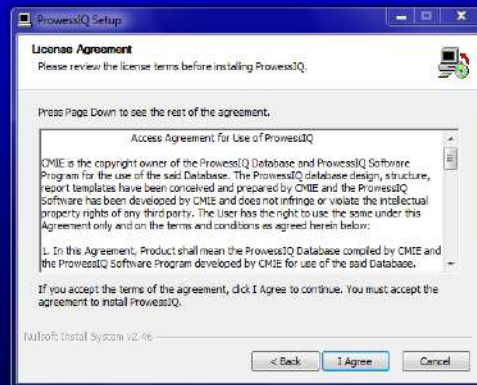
ProwessIQ Setup

License Agreement
Please review the license terms before installing ProwessIQ.

Press Page Down to see the rest of the agreement.

Access Agreement for Use of ProwessIQ

CMIE is the copyright owner of the ProwessIQ Database and ProwessIQ Software Program for the use of the said Database. The ProwessIQ database design, structure, report templates have been conceived and prepared by CMIE and the ProwessIQ Software has been developed by CMIE and does not infringe or violate the intellectual property rights of any third party. The User has the right to use the same under this Agreement only and on the terms and conditions as agreed herein below:

1. In this Agreement, Product shall mean the ProwessIQ Database compiled by CMIE and the ProwessIQ Software Program developed by CMIE for use of the said Database.

If you accept the terms of the agreement, click I Agree to continue. You must accept the agreement to install ProwessIQ.

Nullsoft Install System v2.46

< Back | I Agree | Cancel